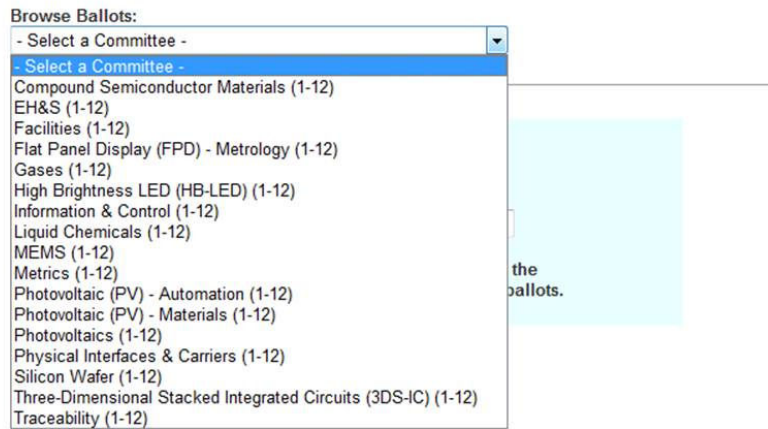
Browse Ballots:

- Select a Committee -

- Select a Committee -
Compound Semiconductor Materials (1-12)
EH&S (1-12)
Facilities (1-12)
Flat Panel Display (FPD) - Metrology (1-12)
Gases (1-12)
High Brightness LED (HB-LED) (1-12)
Information & Control (1-12)
Liquid Chemicals (1-12)
MEMS (1-12)
Metrics (1-12)
Photovoltaic (PV) - Automation (1-12)
Photovoltaic (PV) - Materials (1-12)
Photovoltaics (1-12)
Physical Interfaces & Carriers (1-12)
Silicon Wafer (1-12)
Three-Dimensional Stacked Integrated Circuits (3DS-IC) (1-12)
Traceability (1-12)

the
ballots.